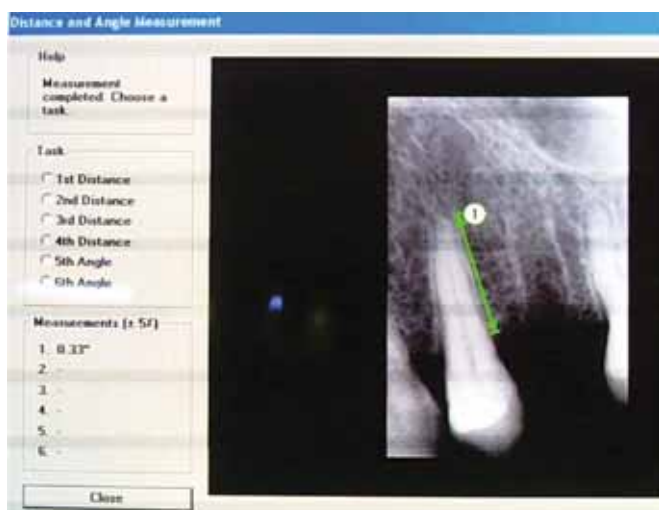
Distance and Angle Measurement

Help

Measurement completed. Choose a task.

Task

1st Distance
2nd Distance
3rd Distance
4th Distance
5th Angle
6th Angle

Measurements (± 5/)

1. 0.33"
2. -
3. -
4. -
5. -
6. -

Close

1